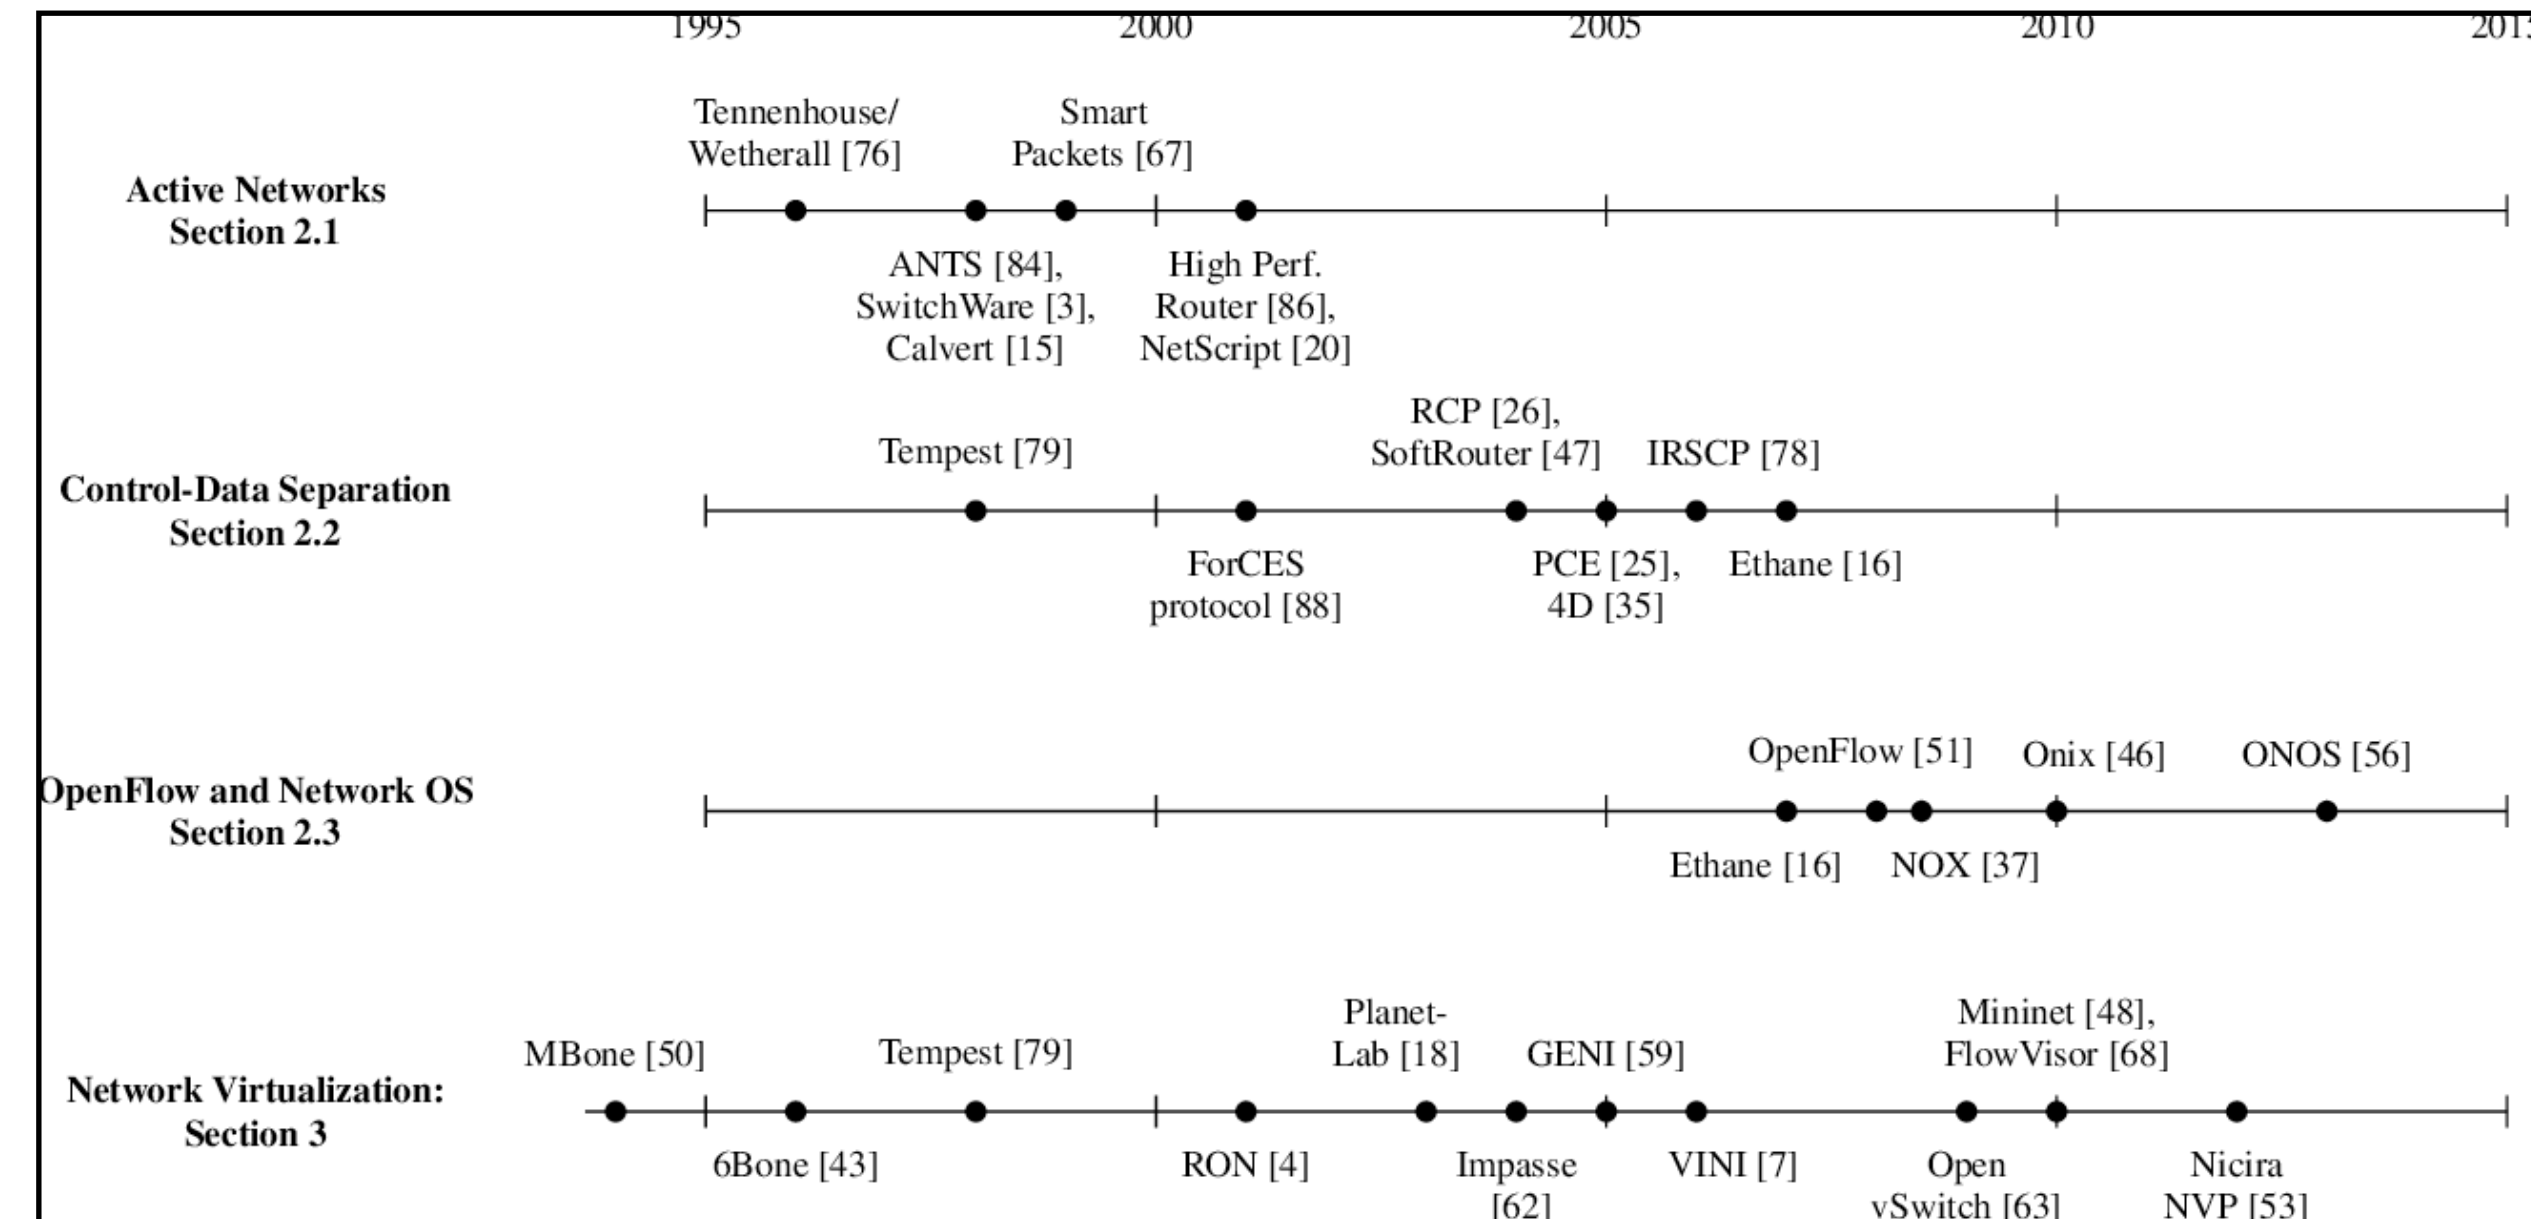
1995 2000 2005 2010 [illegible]

Active Networks
Section 2.1

Tennenhouse/ Wetherall [76]

Smart Packets [67]

ANTS [84], SwitchWare [3], Calvert [15]

High Perf. Router [86], NetScript [20]

Control-Data Separation
Section 2.2

Tempest [79]

RCP [26], SoftRouter [47]

IRSCP [78]

ForCES protocol [88]

PCE [25], 4D [35]

Ethane [16]

OpenFlow and Network OS
Section 2.3

OpenFlow [51]

Onix [46]

ONOS [56]

Ethane [16]

NOX [37]

Network Virtualization:
Section 3

MBone [50]

Tempest [79]

Planet-Lab [18]

GENI [59]

Mininet [48], FlowVisor [68]

6Bone [43]

RON [4]

Impasse [62]

VINI [7]

Open vSwitch [63]

Nicira NVP [53]